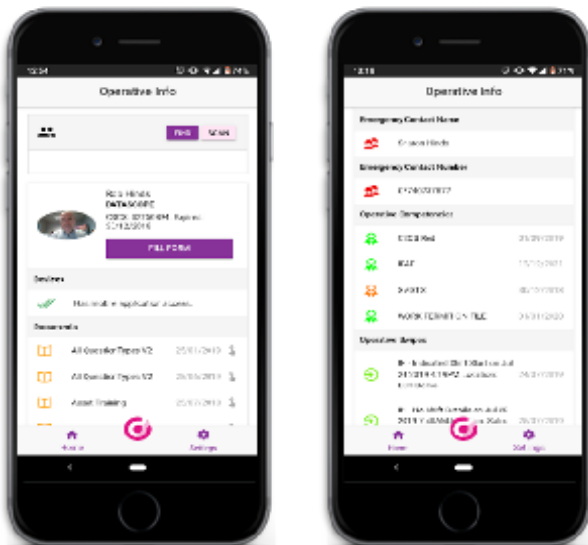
Operative Info

Find

Rob Hinds

DATASCOPE

FILL FORM

Devices

Documents

All Operative Types V2

All Operative Types V2

Asset Training

Home

Settings

Operative Info

Emergency Contact Name

Emergency Contact Number

Operative Competencies

CSCS Red

Operative Swipes

Home

Settings